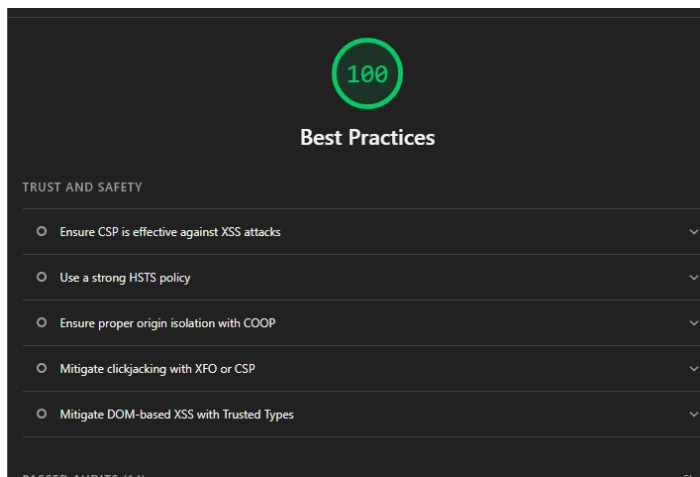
100

Best Practices

TRUST AND SAFETY

Ensure CSP is effective against XSS attacks

Use a strong HSTS policy

Ensure proper origin isolation with COOP

Mitigate clickjacking with XFO or CSP

Mitigate DOM-based XSS with Trusted Types

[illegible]